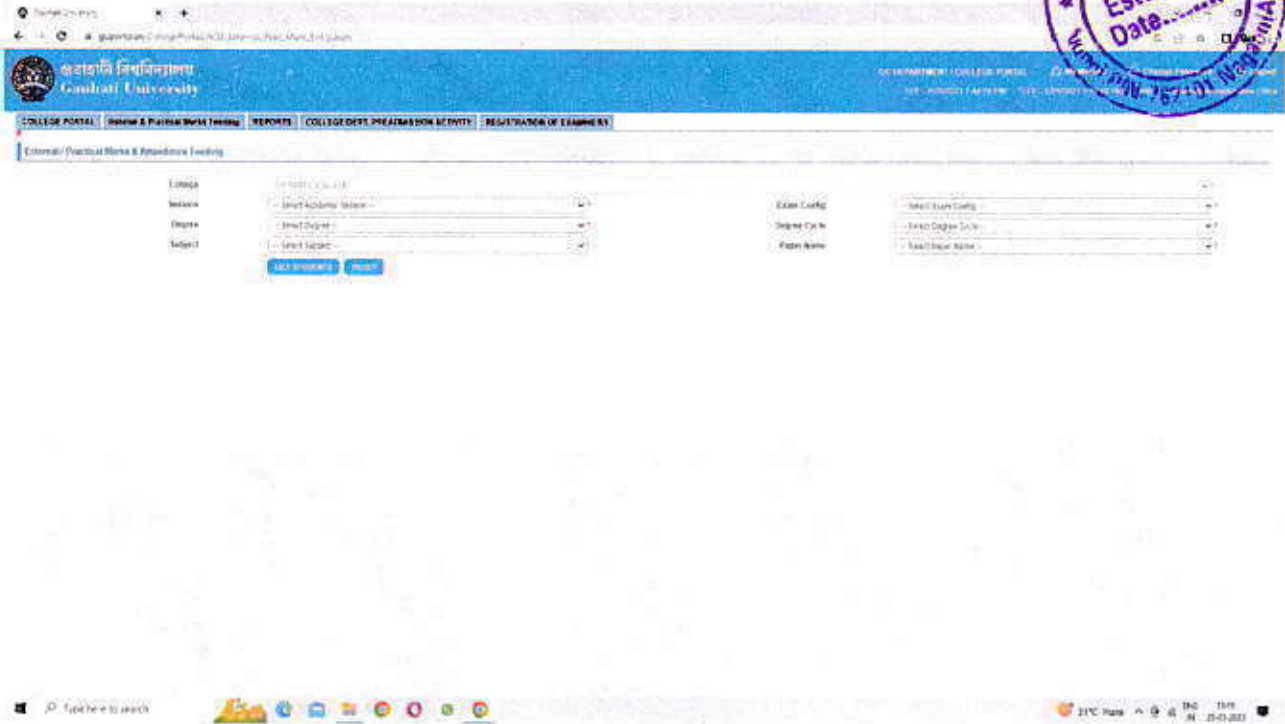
Gauhati University

গুৱাহাটী বিশ্ববিদ্যালয়
Gauhati University

COLLEGE PORTAL | External & Practical Marks Feeding | REPORTS | COLLEGE DEPT. PRE-EXAMINATION ACTIVITY | REGISTRATION OF EXAMINERS

External/ Practical Marks & Attendance Feeding

College
Session -- Select Academic Session --
Degree -- Select Degree --
Subject -- Select Subject --
Exam Config -- Select Exam Config --
Degree Cycle -- Select Degree Cycle --
Paper Name -- Select Paper Name --

LIST STUDENTS | RESET

Est... Date...

Type here to search

31°C Haze